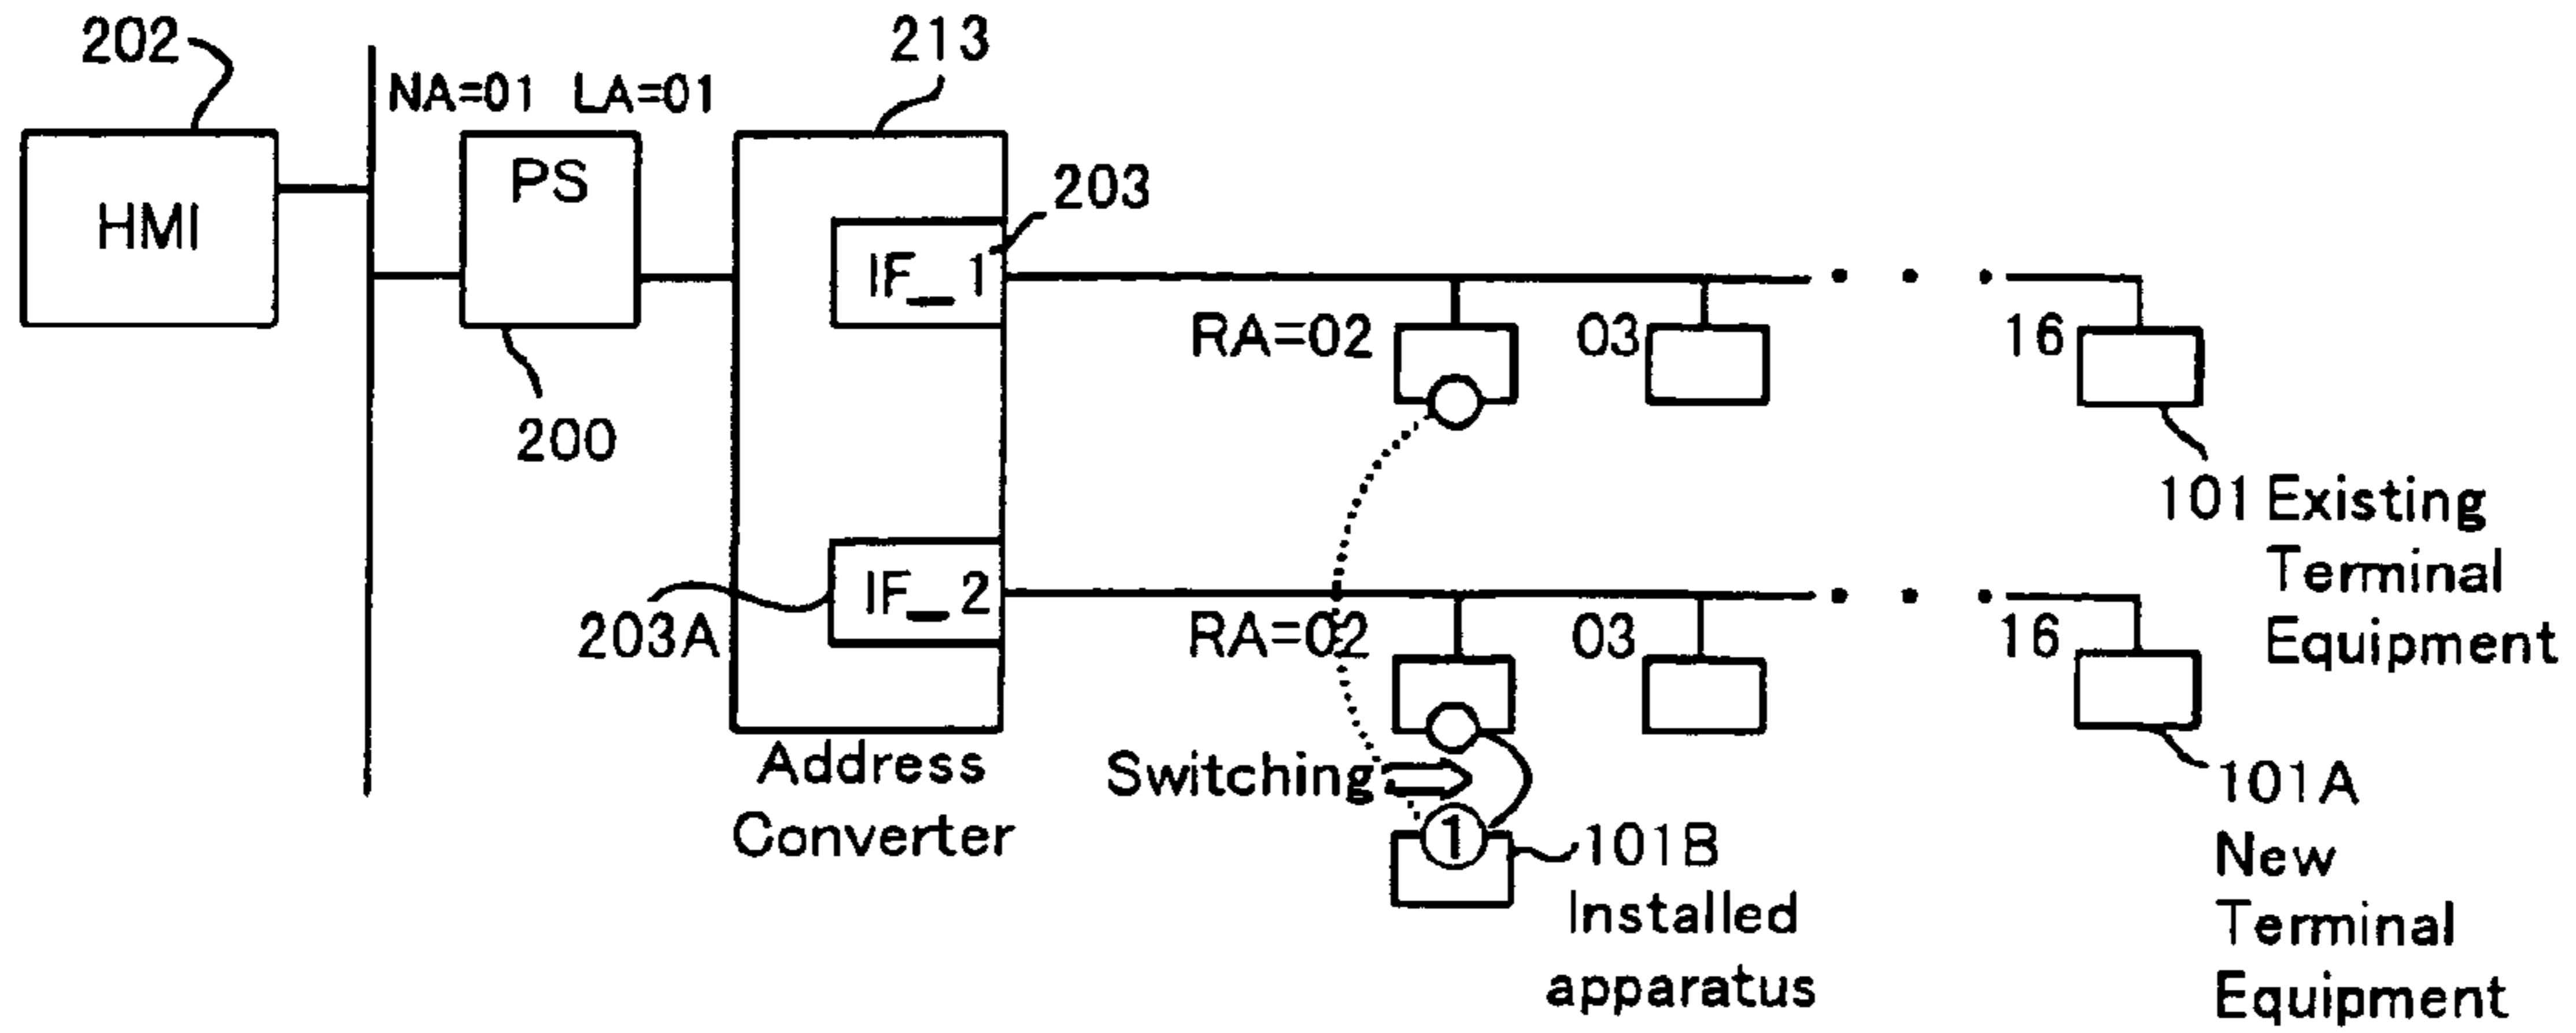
202

213

NA=01 LA=01

HMI

PS

IF_1

203

200

RA=02

03

16

101 Existing Terminal Equipment

IF_2

203A

RA=02

03

16

Address Converter

Switching

①

101B Installed apparatus

101A New Terminal Equipment